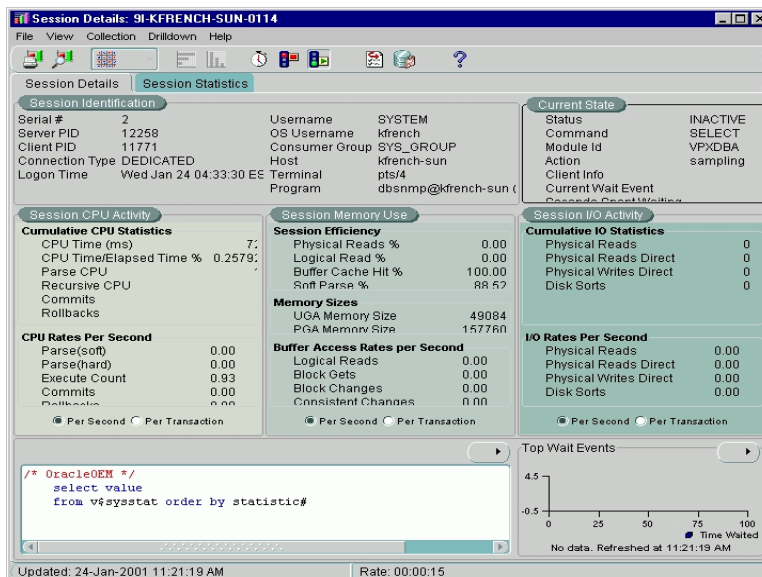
Session Details: 9I-KFRENCH-SUN-0114

File View Collection Drilldown Help

?

Session Details | Session Statistics

Session Identification

Serial # 2
Server PID 12258
Client PID 11771
Connection Type DEDICATED
Logon Time Wed Jan 24 04:33:30 ES

Username SYSTEM
OS Username kfrench
Consumer Group SYS_GROUP
Host kfrench-sun
Terminal pts/4
Program dbsnmp@kfrench-sun (

Current State

Status INACTIVE
Command SELECT
Module Id VPXDBA
Action sampling
Client Info
Current Wait Event
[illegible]

Session CPU Activity

Cumulative CPU Statistics
CPU Time (ms) 7:
CPU Time/Elapsed Time % 0.2579:
Parse CPU
Recursive CPU
Commits
Rollbacks

CPU Rates Per Second
Parse(soft) 0.00
Parse(hard) 0.00
Execute Count 0.93
Commits 0.00
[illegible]

Per Second Per Transaction

Session Memory Use

Session Efficiency
Physical Reads % 0.00
Logical Read % 0.00
Buffer Cache Hit % 100.00
Soft Parse % 88.52

Memory Sizes
UGA Memory Size 49084
PGA Memory Size 157760

Buffer Access Rates per Second
Logical Reads 0.00
Block Gets 0.00
Block Changes 0.00
Consistent Changes 0.00

Per Second Per Transaction

Session I/O Activity

Cumulative IO Statistics
Physical Reads 0
Physical Reads Direct 0
Physical Writes Direct 0
Disk Sorts 0

I/O Rates Per Second
Physical Reads 0.00
Physical Reads Direct 0.00
Physical Writes Direct 0.00
Disk Sorts 0.00

Per Second Per Transaction

/* OracleOEM */
select value
from v$sysstat order by statistic#

Top Wait Events

4.5
-0.5
0 25 50 75 100
Time Waited
No data. Refreshed at 11:21:19 AM

Updated: 24-Jan-2001 11:21:19 AM | Rate: 00:00:15